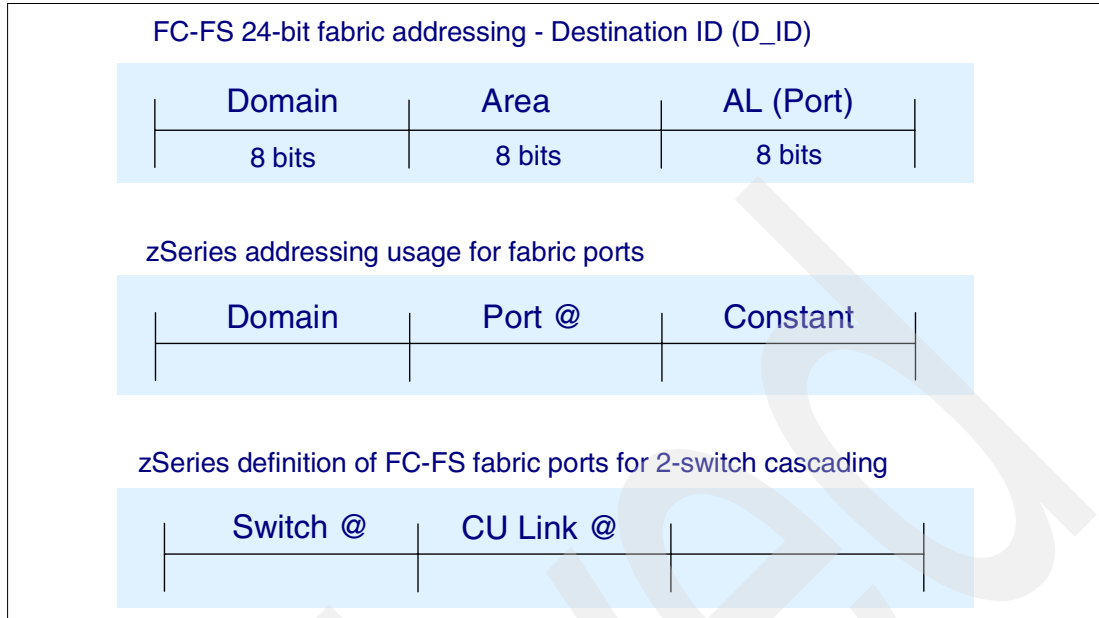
FC-FS 24-bit fabric addressing - Destination ID (D_ID)

| Domain | Area | AL (Port) |
|---|---|---|
| 8 bits | 8 bits | 8 bits |

zSeries addressing usage for fabric ports

| Domain | Port @ | Constant |
|---|---|---|

zSeries definition of FC-FS fabric ports for 2-switch cascading

| Switch @ | CU Link @ | |
|---|---|---|